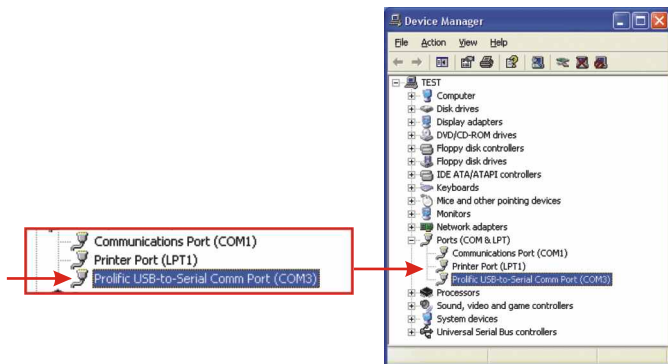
Communications Port (COM1)
Printer Port (LPT1)
Prolific USB-to-Serial Comm Port (COM3)

Device Manager

File Action View Help

TEST
Computer
Disk drives
Display adapters
DVD/CD-ROM drives
Floppy disk controllers
Floppy disk drives
IDE ATA/ATAPI controllers
Keyboards
Mice and other pointing devices
Monitors
Network adapters
Ports (COM & LPT)
Communications Port (COM1)
Printer Port (LPT1)
Prolific USB-to-Serial Comm Port (COM3)
Processors
Sound, video and game controllers
System devices
Universal Serial Bus controllers